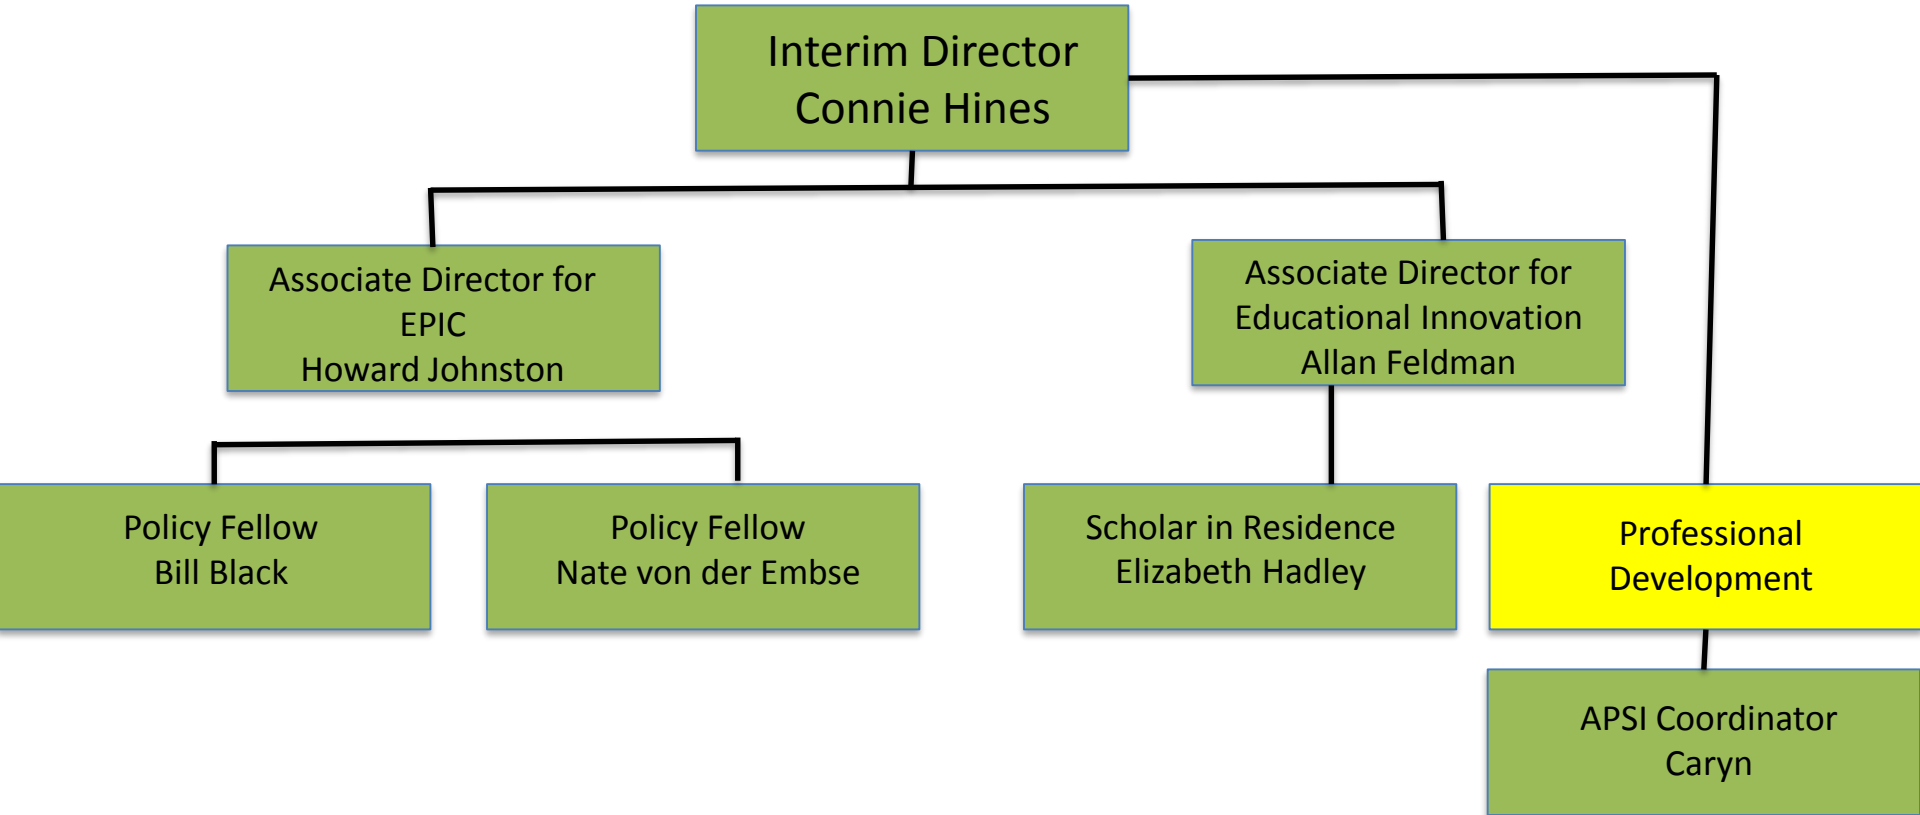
Interim Director
Connie Hines

Associate Director for
EPIC
Howard Johnston

Associate Director for
Educational Innovation
Allan Feldman

Policy Fellow
Bill Black

Policy Fellow
Nate von der Embse

Scholar in Residence
Elizabeth Hadley

Professional
Development

APSI Coordinator
Caryn